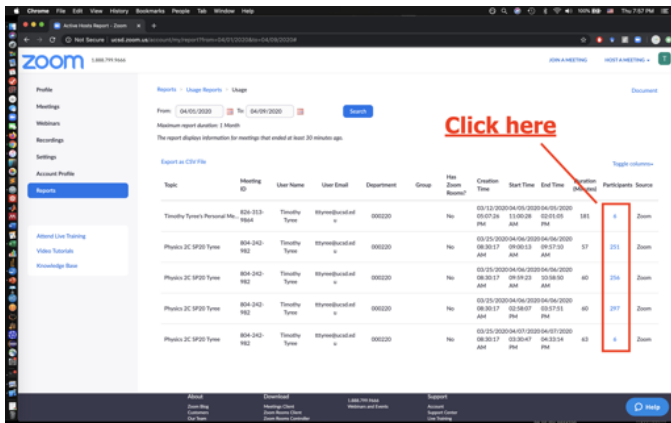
Chrome File Edit View History Bookmarks People Tab Window Help

Active Hosts Report - Zoom

Not Secure | ucsd.zoom.us/account/my/report?from=04/01/2020&to=04/09/2020#

Thu 7:57 PM

zoom 1.888.799.9666

JOIN A MEETING HOST A MEETING

Profile
Meetings
Webinars
Recordings
Settings
Account Profile
Reports

Attend Live Training
Video Tutorials
Knowledge Base

Reports > Usage Reports > Usage

Document

From: 04/01/2020 To: 04/09/2020 Search

Maximum report duration: 1 Month

The report displays information for meetings that ended at least 30 minutes ago.

Click here

Export as CSV File

Toggle columns

| Topic | Meeting ID | User Name | User Email | Department | Group | Has Zoom Rooms? | Creation Time | Start Time | End Time | Duration (Minutes) | Participants | Source |
|---|---|---|---|---|---|---|---|---|---|---|---|---|
| Timothy Tyree's Personal Me... | 826-313-9864 | Timothy Tyree | ttyree@ucsd.edu | 000220 | | No | 03/12/2020 05:07:26 PM | 04/05/2020 11:00:28 AM | 04/05/2020 02:01:05 PM | 181 | 6 | Zoom |
| Physics 2C SP20 Tyree | 804-242-982 | Timothy Tyree | ttyree@ucsd.edu | 000220 | | No | 03/25/2020 08:30:17 AM | 04/06/2020 09:00:13 AM | 04/06/2020 09:57:10 AM | 57 | 251 | Zoom |
| Physics 2C SP20 Tyree | 804-242-982 | Timothy Tyree | ttyree@ucsd.edu | 000220 | | No | 03/25/2020 08:30:17 AM | 04/06/2020 09:59:23 AM | 04/06/2020 10:58:50 AM | 60 | 256 | Zoom |
| Physics 2C SP20 Tyree | 804-242-982 | Timothy Tyree | ttyree@ucsd.edu | 000220 | | No | 03/25/2020 08:30:17 AM | 04/06/2020 02:58:07 PM | 04/06/2020 03:57:51 PM | 60 | 297 | Zoom |
| Physics 2C SP20 Tyree | 804-242-982 | Timothy Tyree | ttyree@ucsd.edu | 000220 | | No | 03/25/2020 08:30:17 AM | 04/07/2020 03:30:47 PM | 04/07/2020 04:33:14 PM | 63 | 6 | Zoom |

About
Zoom Blog
Customers
Our Team

Download
Meetings Client
Zoom Rooms Client
Zoom Rooms Controller

1.888.799.9666
Webinars and Events

Support
Account
Support Center
Live Training

Help